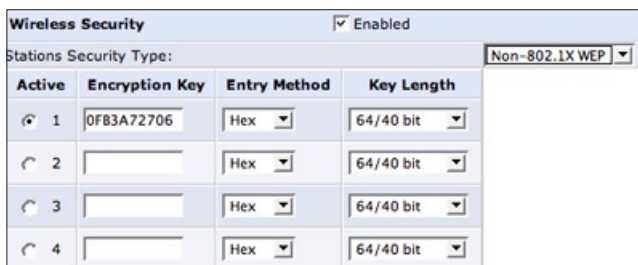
Wireless Security Enabled

Stations Security Type: Non-802.1X WEP

| Active | Encryption Key | Entry Method | Key Length |
|---|---|---|---|
| 1 | 0FB3A72706 | Hex | 64/40 bit |
| 2 | | Hex | 64/40 bit |
| 3 | | Hex | 64/40 bit |
| 4 | | Hex | 64/40 bit |